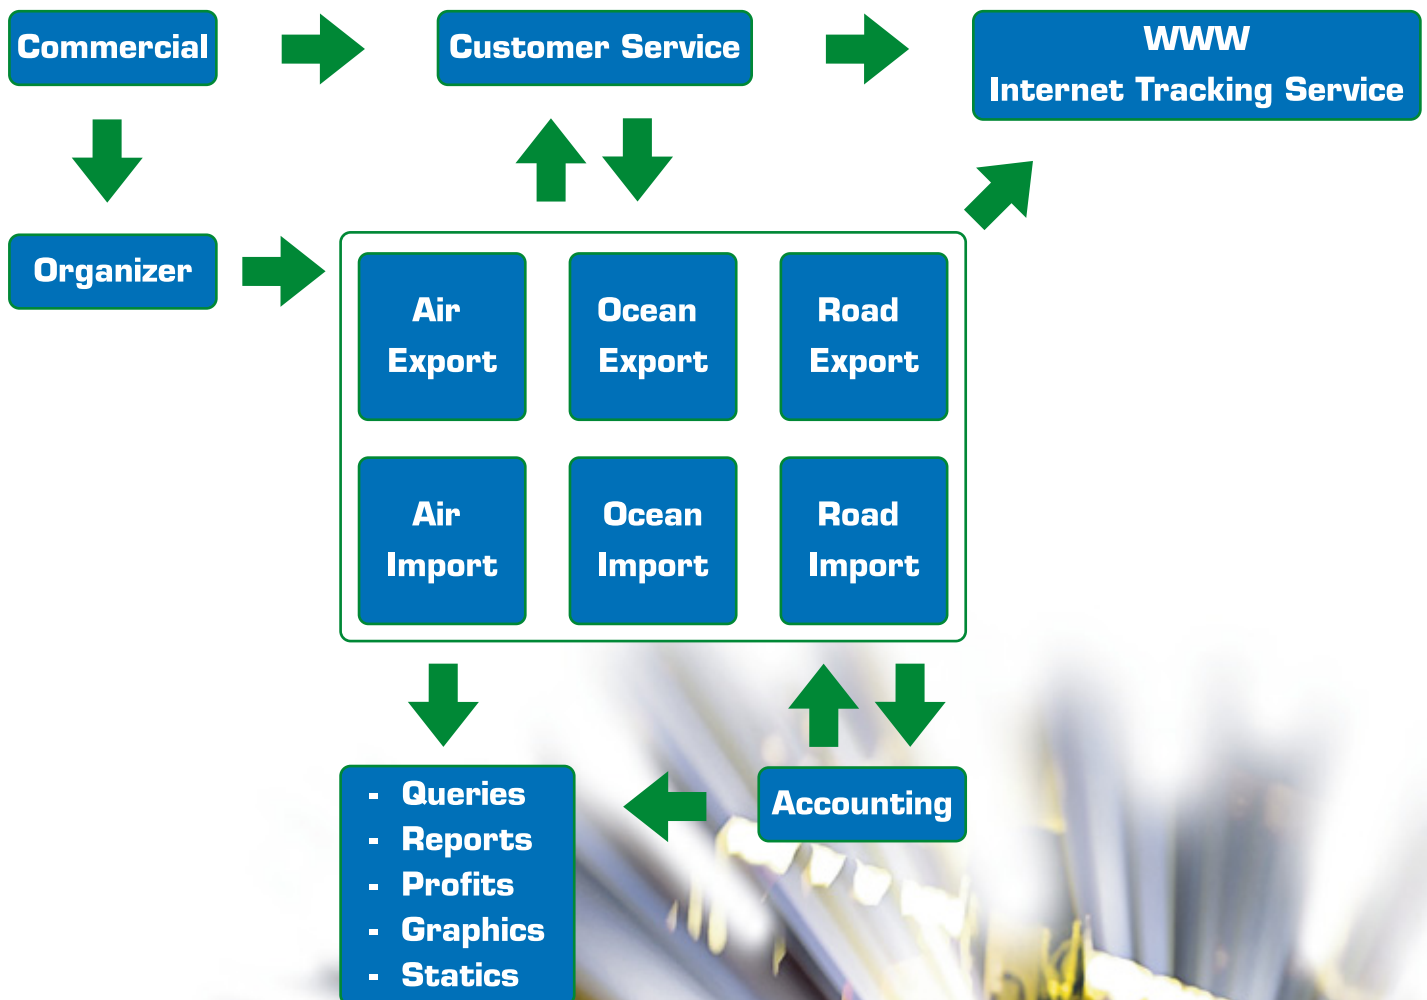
Commercial

Customer Service

WWW
Internet Tracking Service

Organizer

Air Export

Ocean Export

Road Export

Air Import

Ocean Import

Road Import

- Queries
- Reports
- Profits
- Graphics
- Statics

Accounting